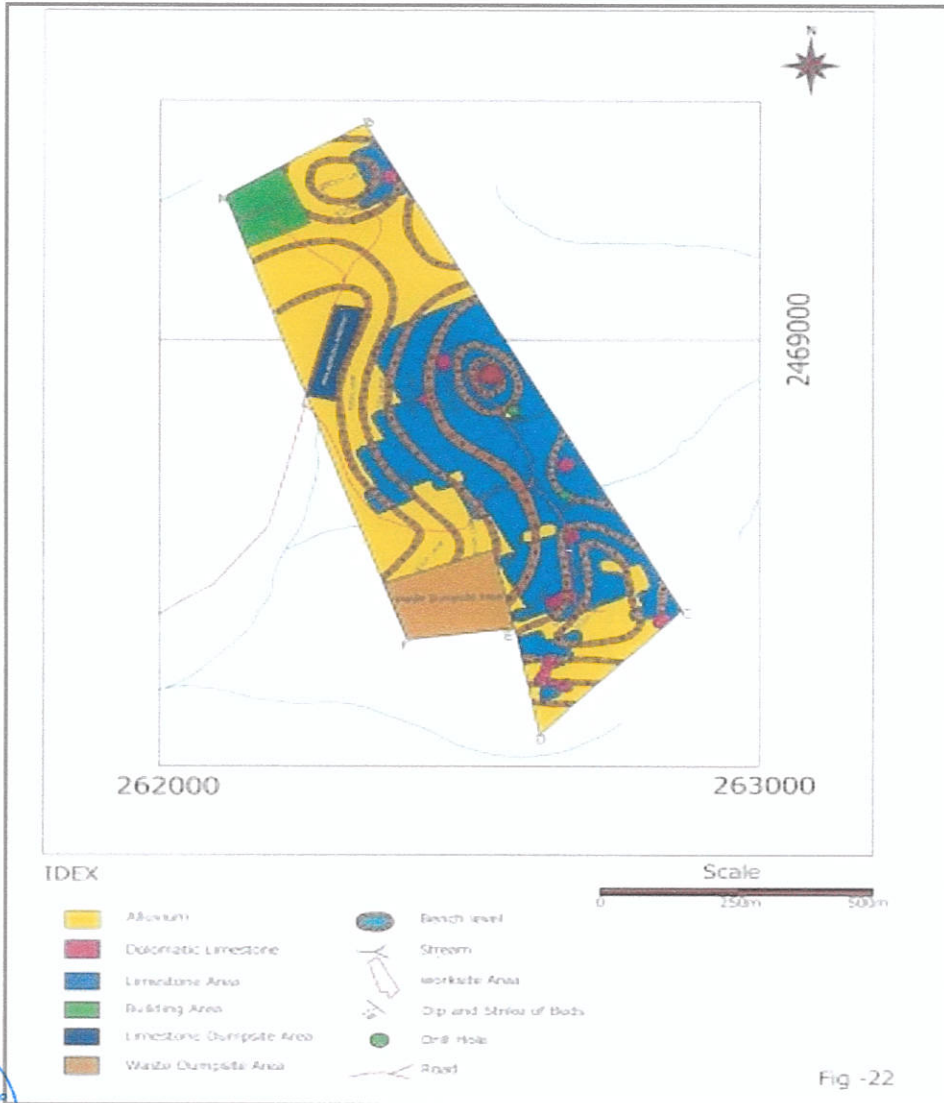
N

2469000

262000

263000

IDEX

Scale

0 250m 500m

Alluvium

Dolomatic Limestone

Limestone Area

Building Area

Limestone Dumpsite Area

Waste Dumpsite Area

Bench level

Stream

workable Area

Dip and Strike of Beds

Drill Hole

Road

Fig -22